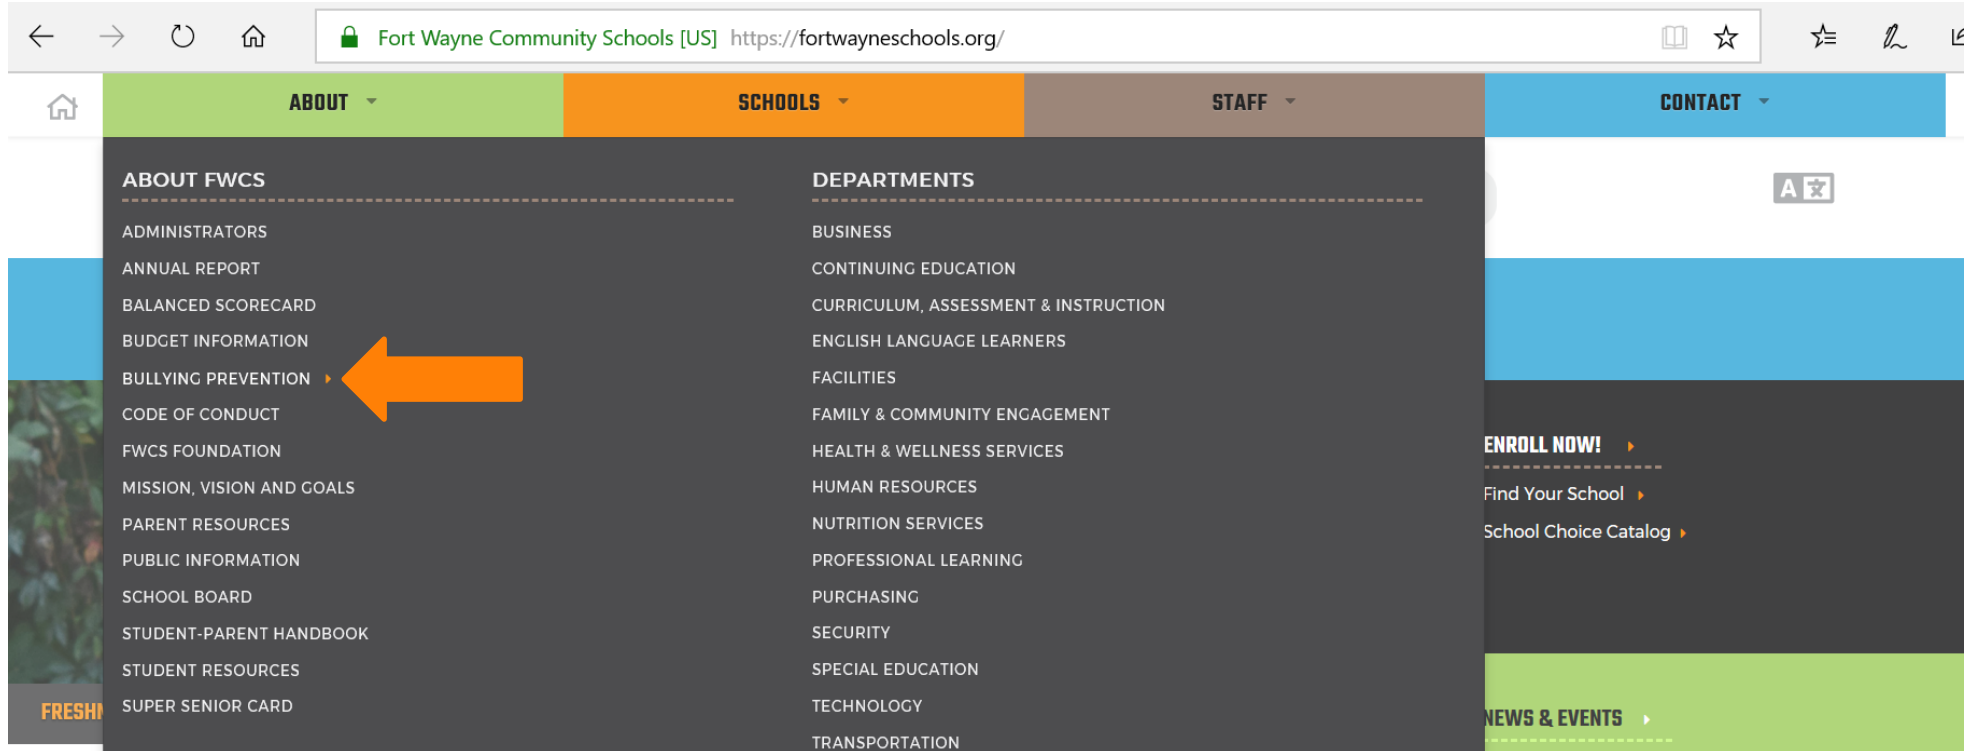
Fort Wayne Community Schools [US] https://fortwayneschools.org/

ABOUT SCHOOLS STAFF CONTACT

ABOUT FWCS

ADMINISTRATORS
ANNUAL REPORT
BALANCED SCORECARD
BUDGET INFORMATION
BULLYING PREVENTION
CODE OF CONDUCT
FWCS FOUNDATION
MISSION, VISION AND GOALS
PARENT RESOURCES
PUBLIC INFORMATION
SCHOOL BOARD
STUDENT-PARENT HANDBOOK
STUDENT RESOURCES
SUPER SENIOR CARD

DEPARTMENTS

BUSINESS
CONTINUING EDUCATION
CURRICULUM, ASSESSMENT & INSTRUCTION
ENGLISH LANGUAGE LEARNERS
FACILITIES
FAMILY & COMMUNITY ENGAGEMENT
HEALTH & WELLNESS SERVICES
HUMAN RESOURCES
NUTRITION SERVICES
PROFESSIONAL LEARNING
PURCHASING
SECURITY
SPECIAL EDUCATION
TECHNOLOGY
TRANSPORTATION

ENROLL NOW!
Find Your School
School Choice Catalog

FRESH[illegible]

NEWS & EVENTS